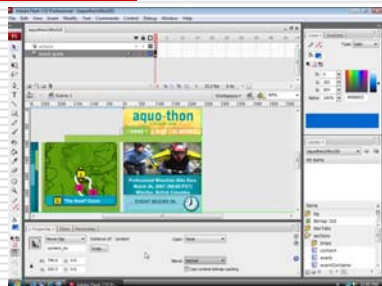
Adobe Flash CS Professional

File Edit View Insert Modify Text Commands Control Debug Window Help

aquo-thon

Scene 1

aquo-thon

The Reef Cove

Professional Mountain Bike Race

EVENT BEGINS IN:

Properties

Library

Name